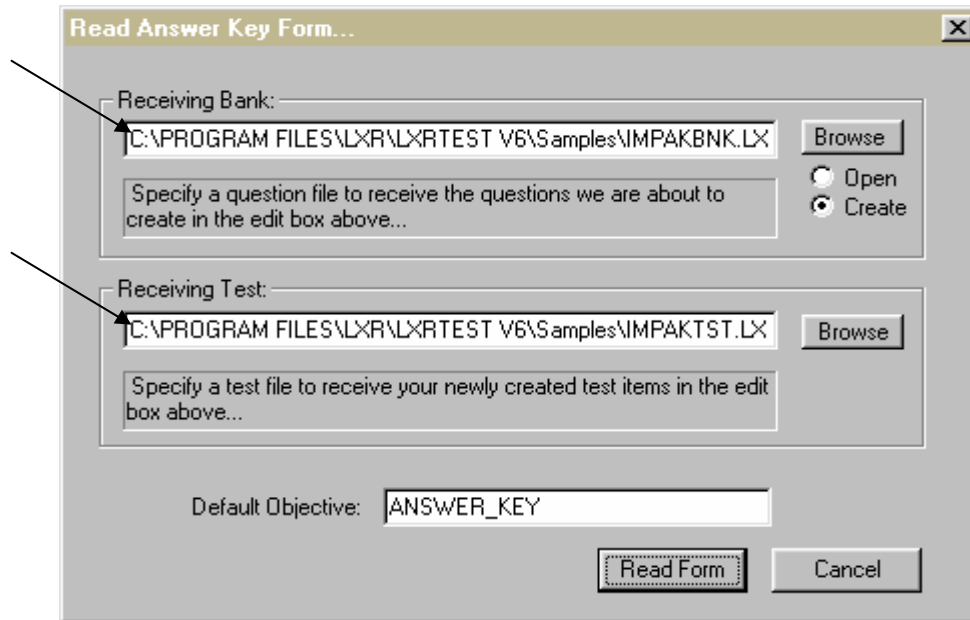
Read Answer Key Form...

Receiving Bank:

C:\PROGRAM FILES\LXR\LXRTEST V6\Samples\IMPAKBNK.LX

Browse

Open

Create

Specify a question file to receive the questions we are about to create in the edit box above...

Receiving Test:

C:\PROGRAM FILES\LXR\LXRTEST V6\Samples\IMPAKTST.LX

Browse

Specify a test file to receive your newly created test items in the edit box above...

Default Objective: ANSWER_KEY

Read Form

Cancel